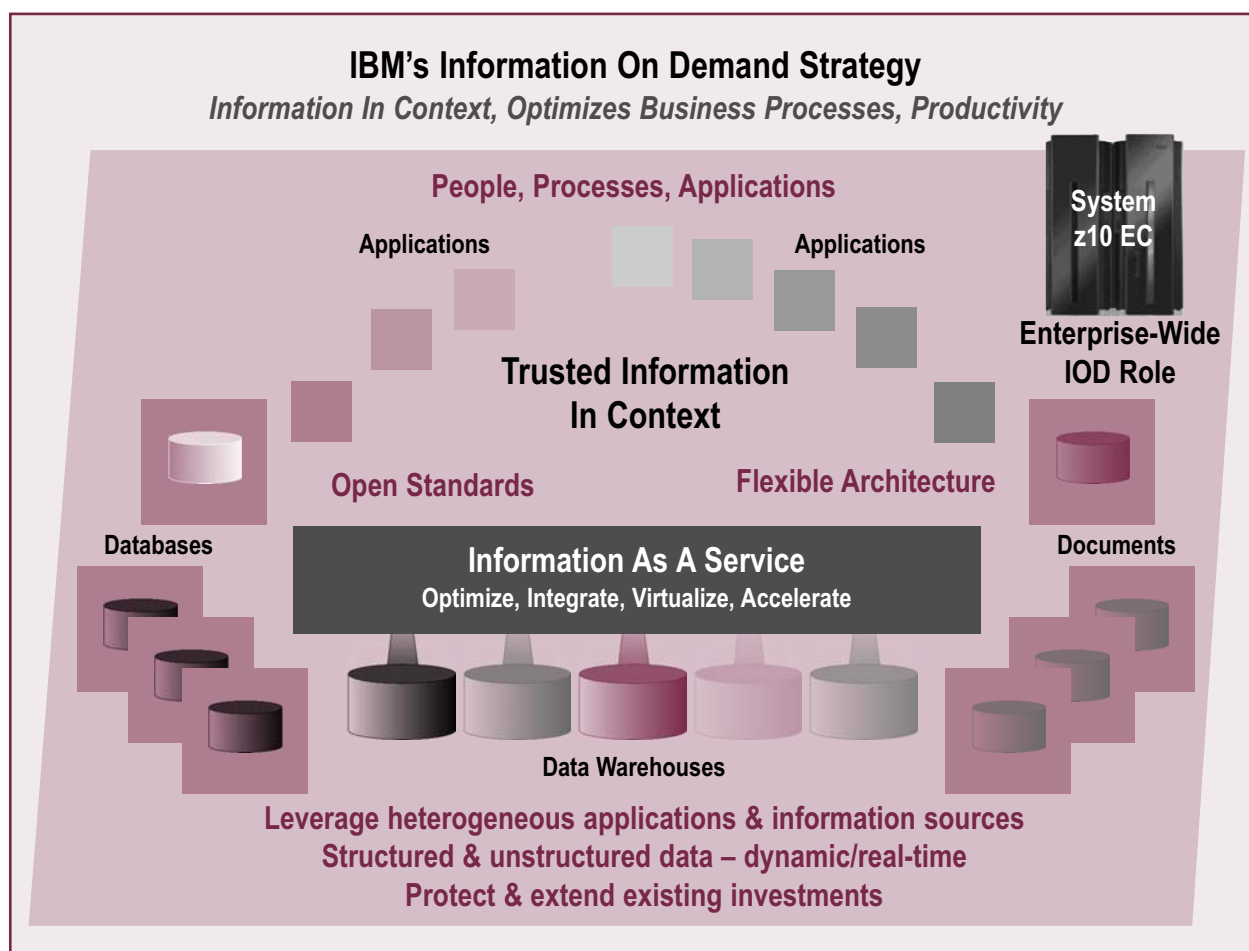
IBM's Information On Demand Strategy

Information In Context, Optimizes Business Processes, Productivity

People, Processes, Applications

System z10 EC

Applications

Applications

Enterprise-Wide IOD Role

Trusted Information In Context

Open Standards

Flexible Architecture

Databases

Information As A Service

Optimize, Integrate, Virtualize, Accelerate

Documents

Data Warehouses

Leverage heterogeneous applications & information sources

Structured & unstructured data – dynamic/real-time

Protect & extend existing investments